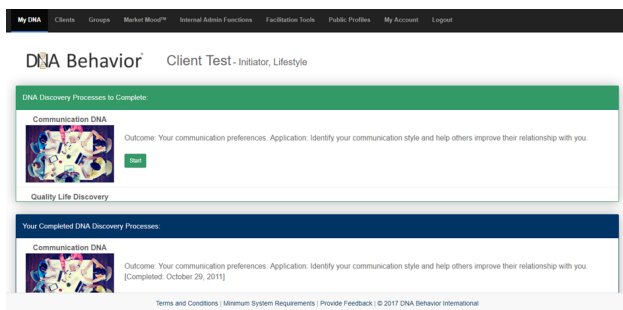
My DNA Clients Groups Market Mood™ Internal Admin Functions Facilitation Tools Public Profiles My Account Logout

DNA Behavior®

Client Test - Initiator, Lifestyle

DNA Discovery Processes to Complete:

Communication DNA

Outcome: Your communication preferences. Application: Identify your communication style and help others improve their relationship with you.

Start

Quality Life Discovery

Your Completed DNA Discovery Processes:

Communication DNA

Outcome: Your communication preferences. Application: Identify your communication style and help others improve their relationship with you. [Completed: October 29, 2011]

Terms and Conditions | Minimum System Requirements | Provide Feedback | © 2017 DNA Behavior International